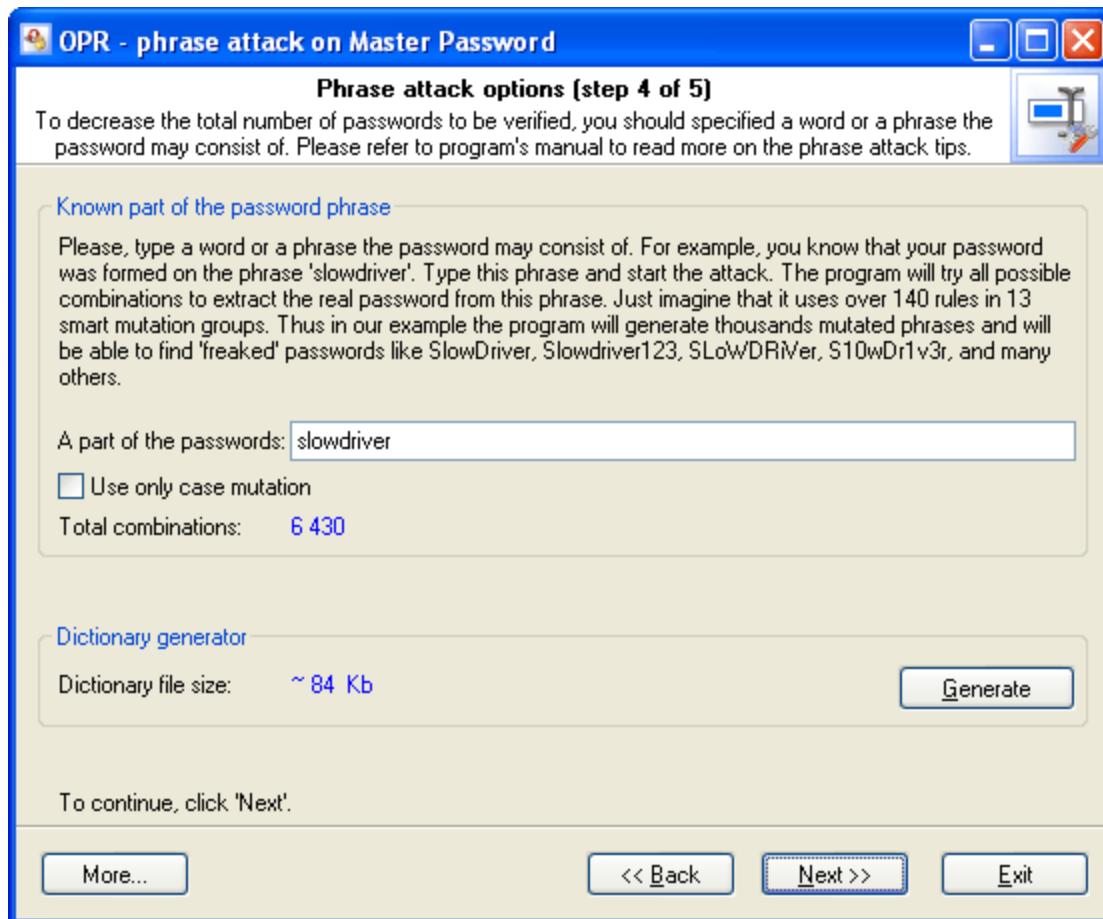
OPR - phrase attack on Master Password

Phrase attack options (step 4 of 5)

To decrease the total number of passwords to be verified, you should specified a word or a phrase the password may consist of. Please refer to program's manual to read more on the phrase attack tips.

Known part of the password phrase

Please, type a word or a phrase the password may consist of. For example, you know that your password was formed on the phrase 'slowdriver'. Type this phrase and start the attack. The program will try all possible combinations to extract the real password from this phrase. Just imagine that it uses over 140 rules in 13 smart mutation groups. Thus in our example the program will generate thousands mutated phrases and will be able to find 'freaked' passwords like SlowDriver, Slowdriver123, SLoWDRiVer, S10wDr1v3r, and many others.

A part of the passwords: slowdriver

Use only case mutation

Total combinations: 6 430

Dictionary generator

Dictionary file size: ~ 84 Kb

Generate

To continue, click 'Next'.

More...

<< Back

Next >>

Exit